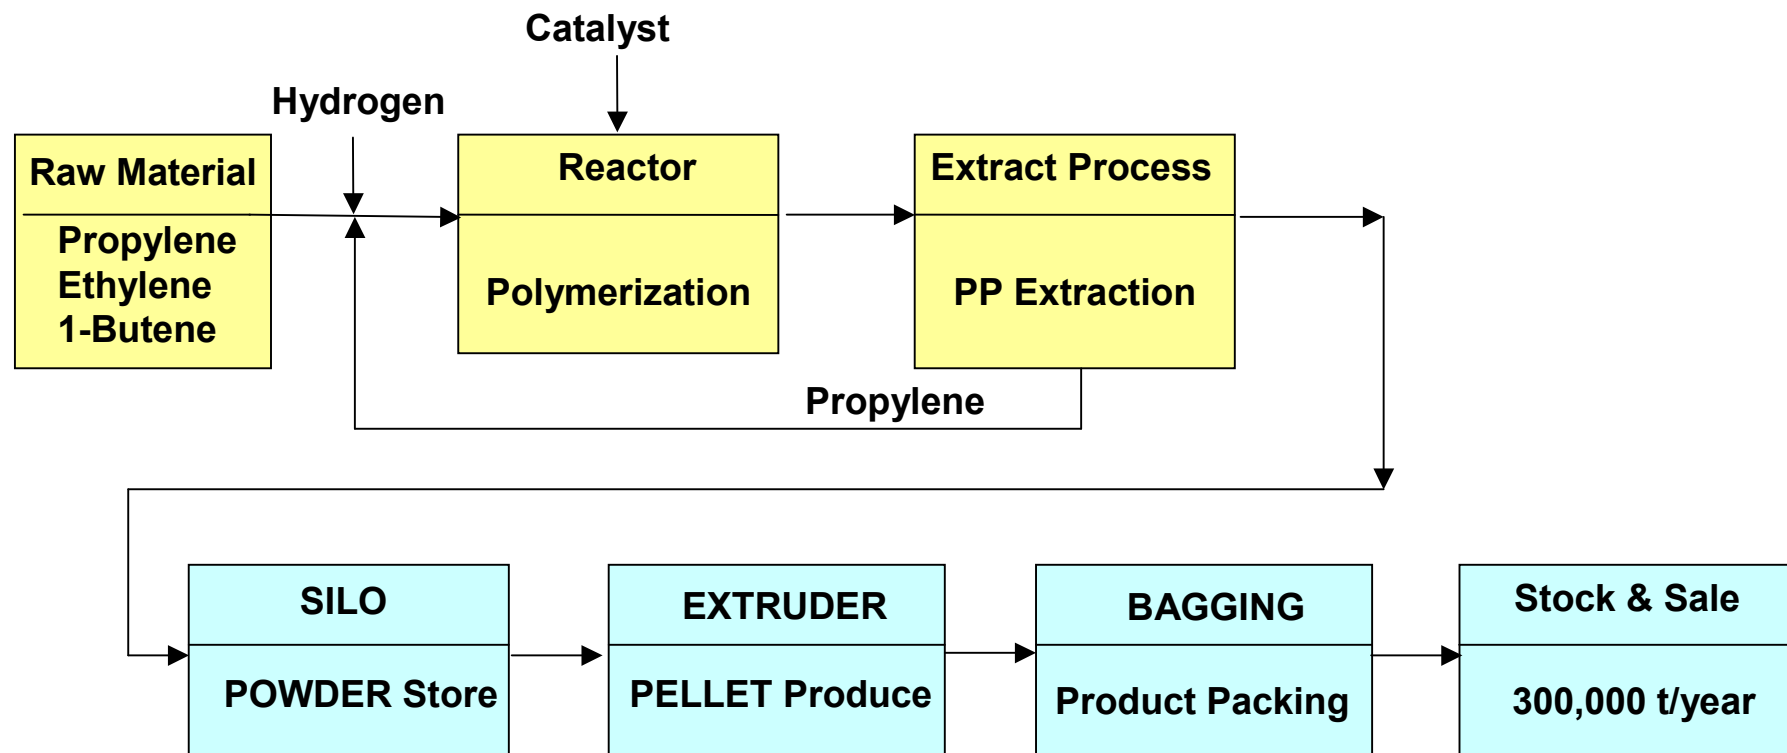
Catalyst

Hydrogen

Raw Material

Propylene
Ethylene
1-Butene

Reactor

Polymerization

Extract Process

PP Extraction

Propylene

SILO

POWDER Store

EXTRUDER

PELLET Produce

BAGGING

Product Packing

Stock & Sale

300,000 t/year